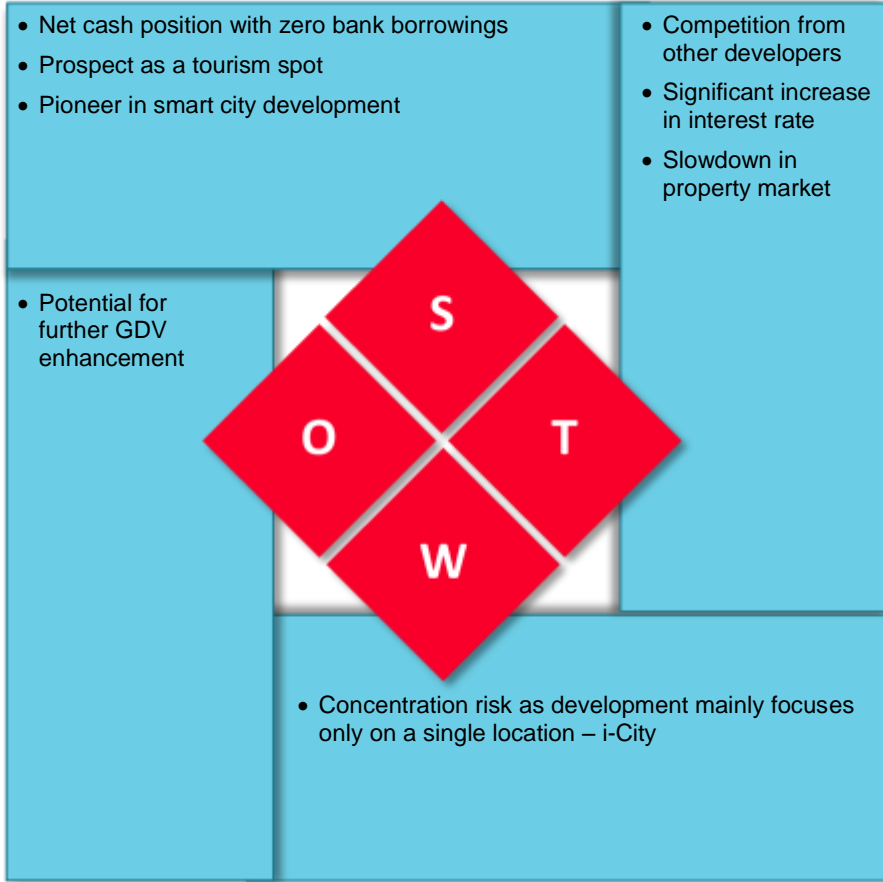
• Net cash position with zero bank borrowings
• Prospect as a tourism spot
• Pioneer in smart city development

• Competition from other developers
• Significant increase in interest rate
• Slowdown in property market

• Potential for further GDV enhancement

S

O

T

W

• Concentration risk as development mainly focuses only on a single location – i-City